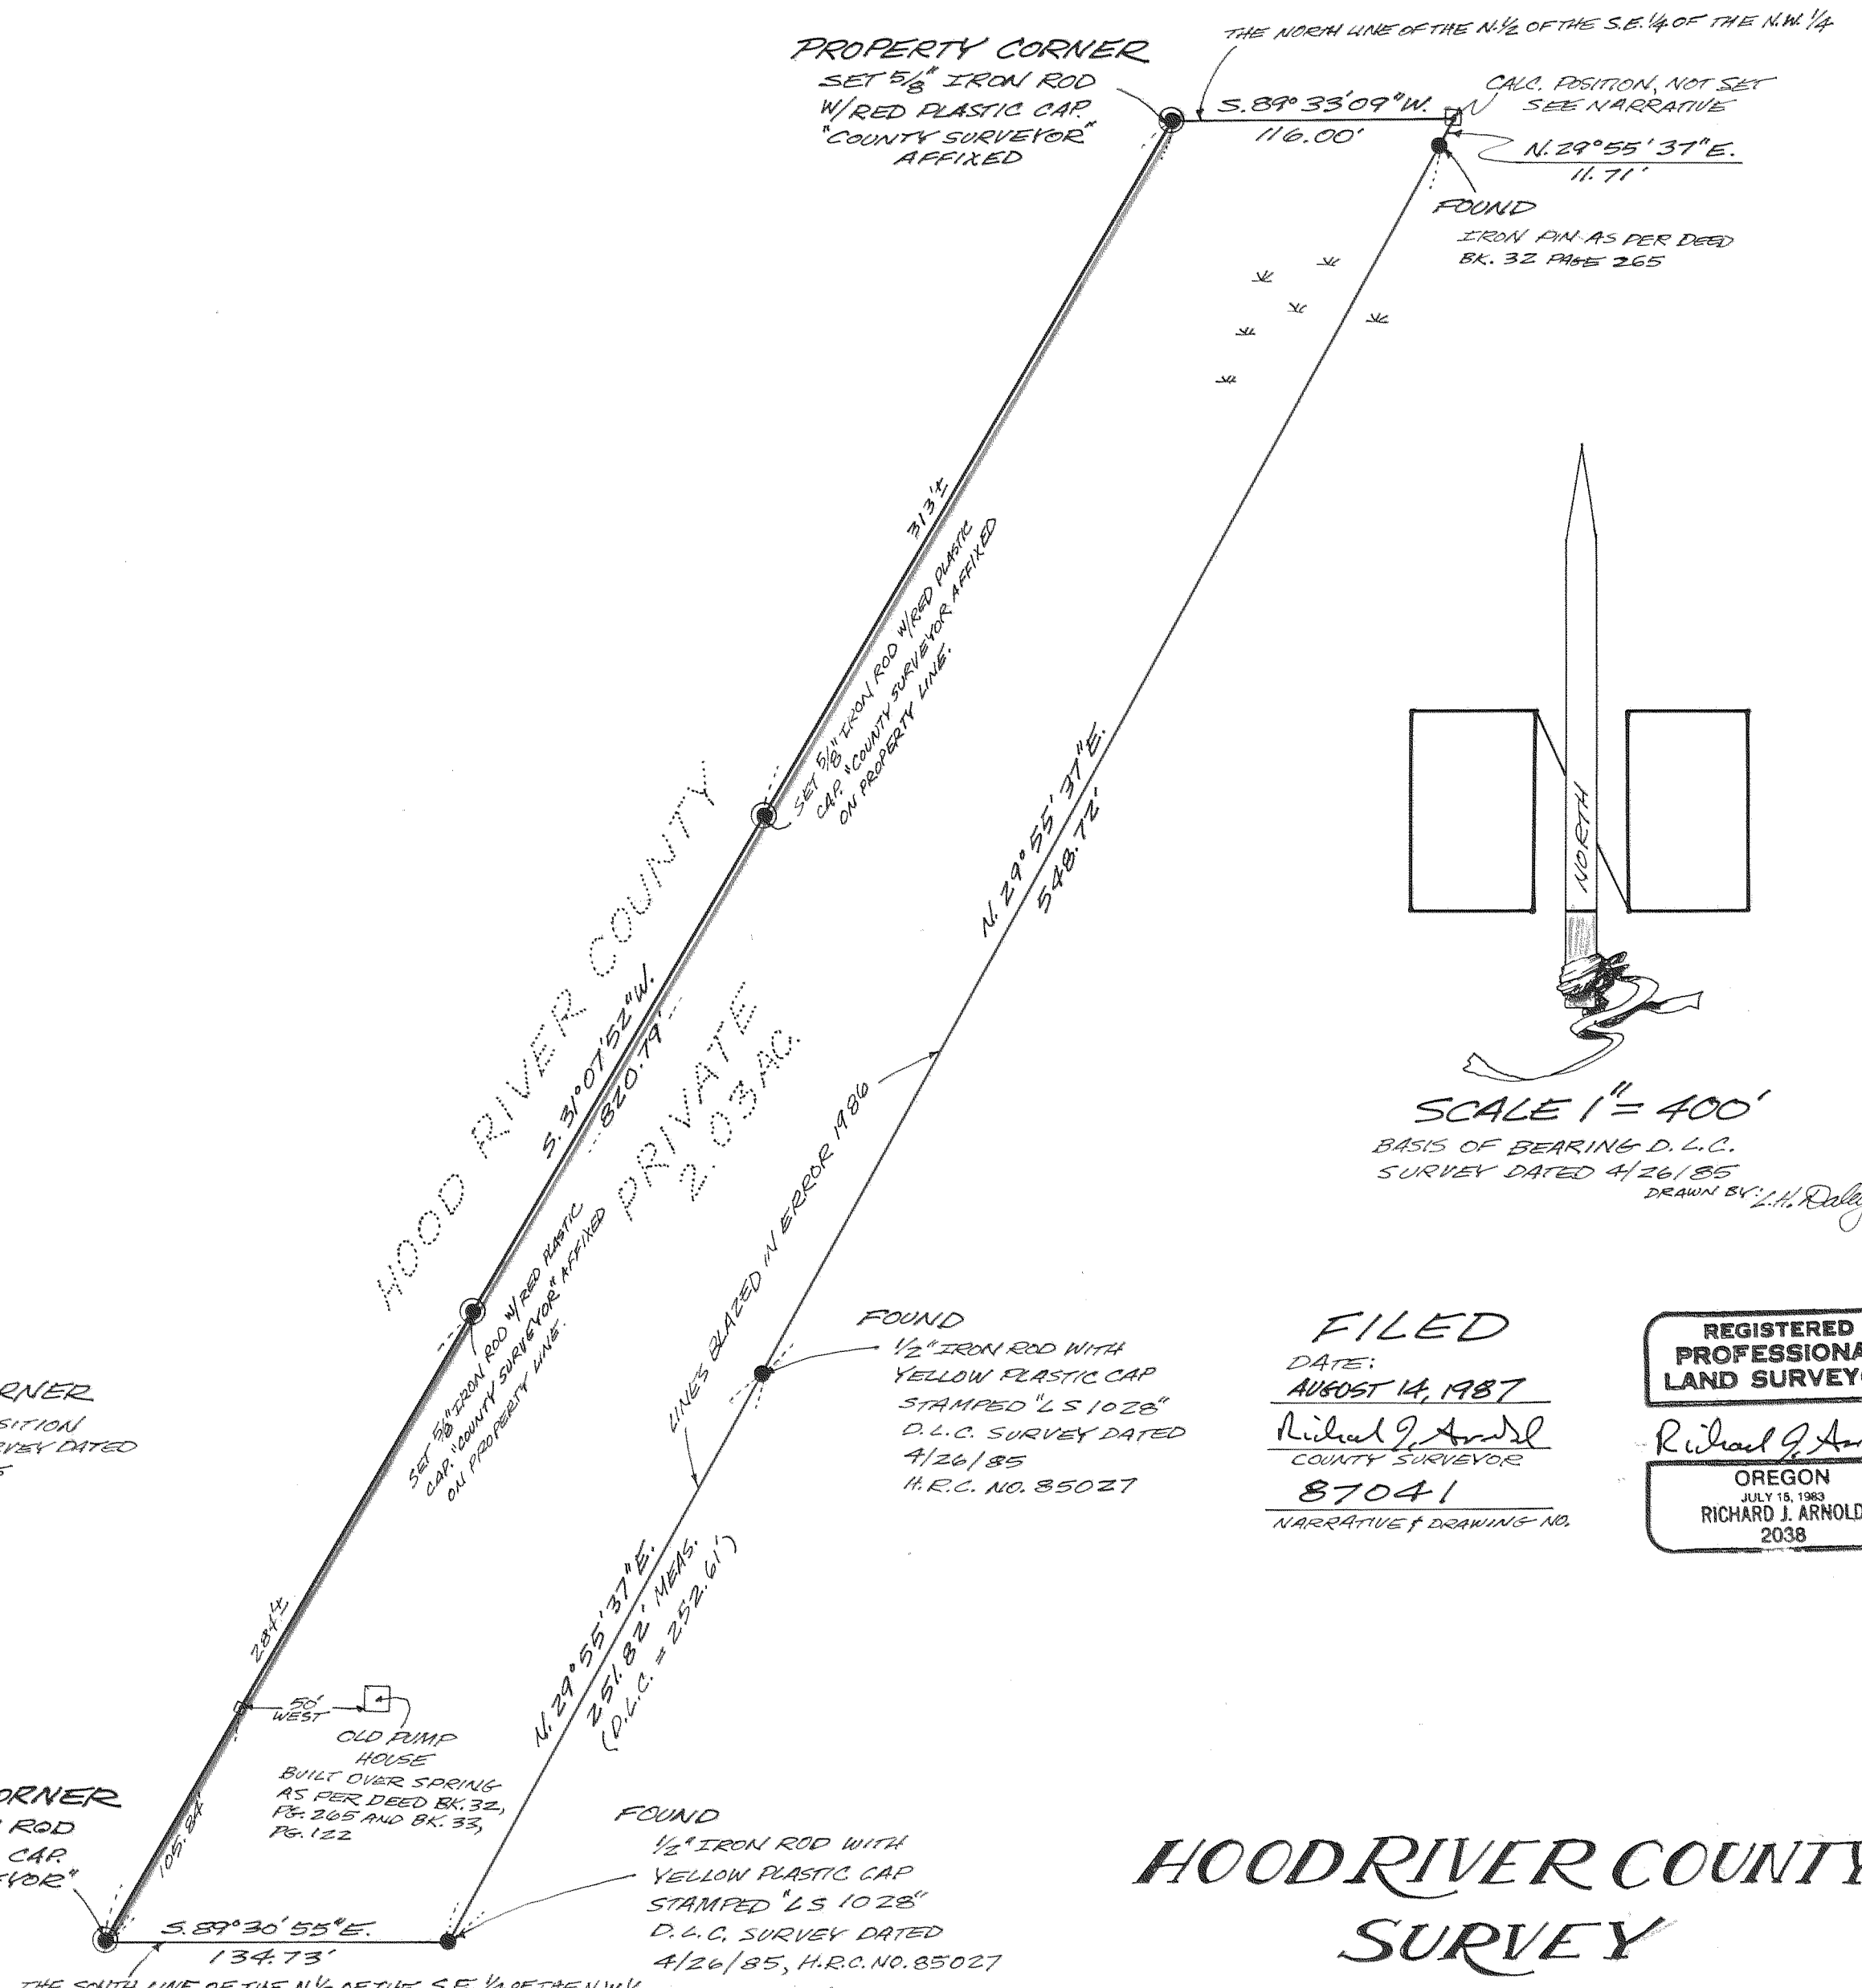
PROPERTY CORNER
SET $\frac{5}{8}$" IRON ROD W/RED PLASTIC CAP "COUNTY SURVEYOR" AFFIXED

THE NORTH LINE OF THE N.½ OF THE S.E.¼ OF THE N.W.¼

S.89°33'09"W.
116.00'

CALC. POSITION, NOT SET
SEE NARRATIVE

N.29°55'37"E.
11.71'

FOUND
IRON PIN AS PER DEED BK. 32 PAGE 265

313±

SET $\frac{5}{8}$" IRON ROD W/RED PLASTIC CAP "COUNTY SURVEYOR" AFFIXED ON PROPERTY LINE.

HOOD RIVER COUNTY

S.31°07'52"W.
820.79'

PRIVATE
2.03 AC.

N.29°55'37"E.
548.72'

NORTH

SCALE 1" = 400'
BASIS OF BEARING D.L.C. SURVEY DATED 4/26/85
DRAWN BY: L.H. Daly

LINES BLAZED IN ERROR 1986

SET $\frac{5}{8}$" IRON ROD W/RED PLASTIC CAP "COUNTY SURVEYOR" AFFIXED ON PROPERTY LINE.

FOUND
½" IRON ROD WITH YELLOW PLASTIC CAP STAMPED "LS 1028" D.L.C. SURVEY DATED 4/26/85
H.R.C. NO. 85027

FILED
DATE:
AUGUST 14, 1987
Richard J. Arnold
COUNTY SURVEYOR
87041
NARRATIVE & DRAWING NO.

REGISTERED
PROFESSIONA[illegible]
LAND SURVEY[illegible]
Richard J. Ar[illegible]
OREGON
JULY 15, 1983
RICHARD J. ARNOLD
2038

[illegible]RNER
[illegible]SITION
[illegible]VEY DATED
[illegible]5

284±

N.29°55'37"E.
251.82' MEAS.
(D.L.C. = 252.61')

50' WEST

OLD PUMP HOUSE
BUILT OVER SPRING AS PER DEED BK.32, PG. 265 AND BK. 33, PG. 122

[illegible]ORNER
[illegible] ROD
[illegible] CAP
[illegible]YOR"

105.84

S.89°30'55"E.
134.73'

FOUND
½" IRON ROD WITH YELLOW PLASTIC CAP STAMPED "LS 1028" D.L.C. SURVEY DATED 4/26/85, H.R.C. NO. 85027

THE SOUTH LINE OF THE N.½ OF THE S.E.¼ OF THE N.W.¼

HOOD RIVER COUNTY
SURVEY